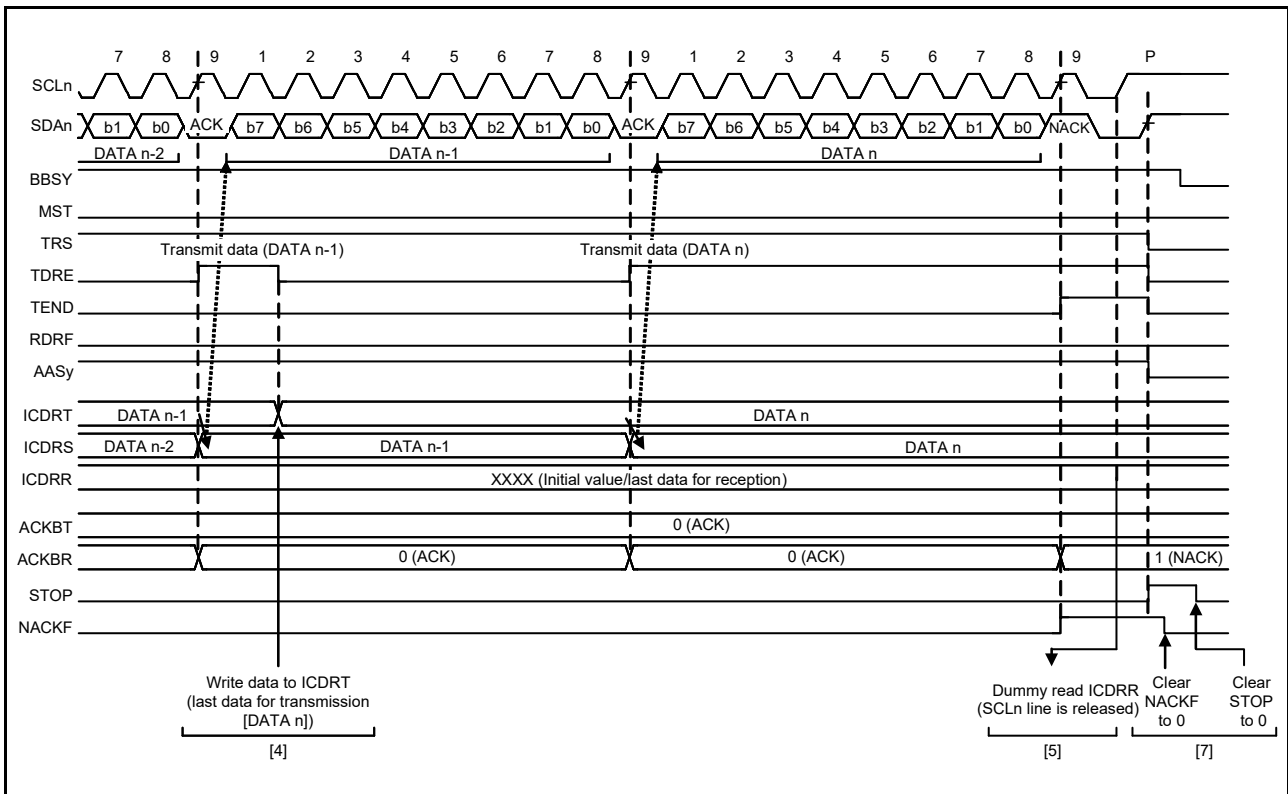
7 8 9 1 2 3 4 5 6 7 8 9 1 2 3 4 5 6 7 8 9 P

SCLn

SDAn b1 b0 ACK b7 b6 b5 b4 b3 b2 b1 b0 ACK b7 b6 b5 b4 b3 b2 b1 b0 NACK

DATA n-2 DATA n-1 DATA n

BBSY

MST

TRS

Transmit data (DATA n-1)

Transmit data (DATA n)

TDRE

TEND

RDRF

AASy

ICDRT DATA n-1 DATA n

ICDRS DATA n-2 DATA n-1 DATA n

ICDRR XXXX (Initial value/last data for reception)

ACKBT 0 (ACK)

ACKBR 0 (ACK) 0 (ACK) 1 (NACK)

STOP

NACKF

Write data to ICDRT (last data for transmission [DATA n])

[4]

Dummy read ICDRR (SCLn line is released)

[5]

Clear NACKF to 0

Clear STOP to 0

[7]